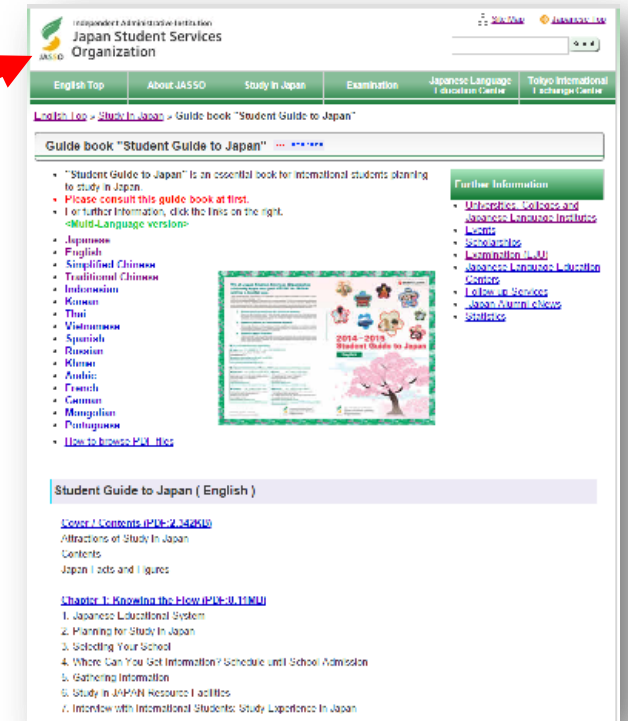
Independent Administrative Institution
Japan Student Services Organization

JASSO

Site Map
Japanese Top

Go

English Top
About JASSO
Study in Japan
Examination
Japanese Language Education Centre
Tokyo International Exchange Center

English Top > Study in Japan > Guide book "Student Guide to Japan"

Guide book "Student Guide to Japan"

- "Student Guide to Japan" is an essential book for international students planning to study in Japan.
- Please consult this guide book at first.
- For further information, click the links on the right.
<Multi-Language version>

- Japanese
- English
- Simplified Chinese
- Traditional Chinese
- Indonesian
- Korean
- Thai
- Vietnamese
- Spanish
- Russian
- Khmer
- Arabic
- French
- German
- Mongolian
- Portuguese

- How to browse PDF files

2014-2015 Student Guide to Japan

Further Information

- Universities, Colleges and Japanese Language Institute
- Events
- Scholarships
- Examination (EJU)
- Japanese Language Education Centers
- Follow-up Services
- Japan Alumni eNews
- Statistics

Student Guide to Japan ( English )

Cover / Contents (PDF:2,342KB)
Attractions of Study in Japan
Contents
Japan Facts and Figures

Chapter 1: Knowing the Flow (PDF:0.11MB)
1. Japanese Educational System
2. Planning for Study in Japan
3. Selecting Your School
4. Where Can You Get Information? Schedule until School Admission
5. Gathering Information
6. Study in JAPAN Resource Facilities
7. Interview with International Students: Study Experience in Japan